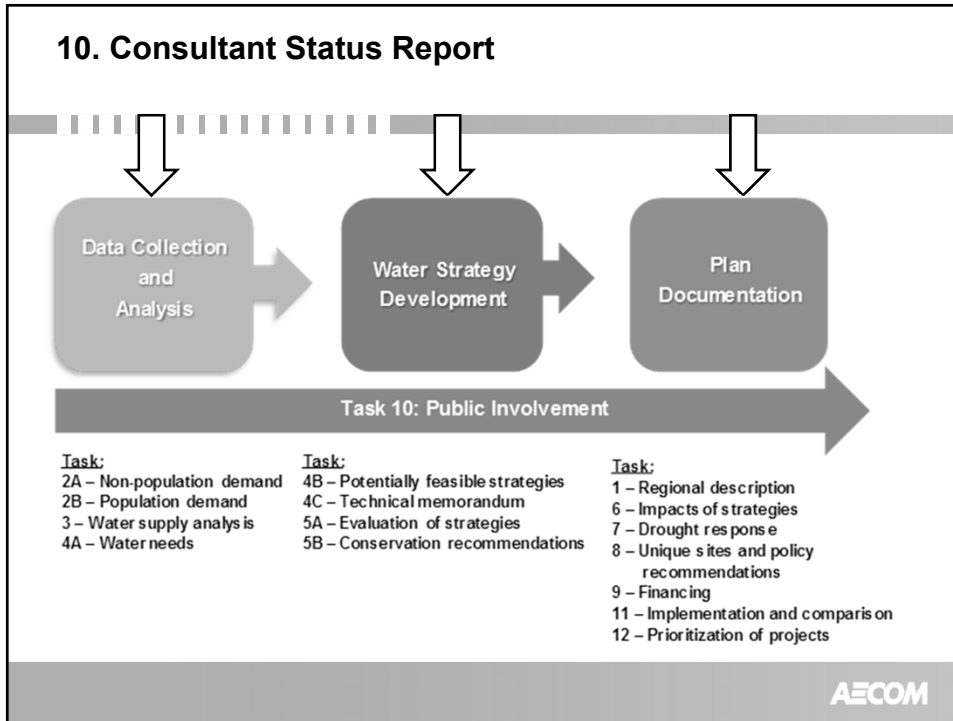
10. Consultant Status Report

Data Collection and Analysis

Water Strategy Development

Plan Documentation

Task 10: Public Involvement

Task:
2A – Non-population demand
2B – Population demand
3 – Water supply analysis
4A – Water needs

Task:
4B – Potentially feasible strategies
4C – Technical memorandum
5A – Evaluation of strategies
5B – Conservation recommendations

Task:
1 – Regional description
6 – Impacts of strategies
7 – Drought response
8 – Unique sites and policy recommendations
9 – Financing
11 – Implementation and comparison
12 – Prioritization of projects

AECOM